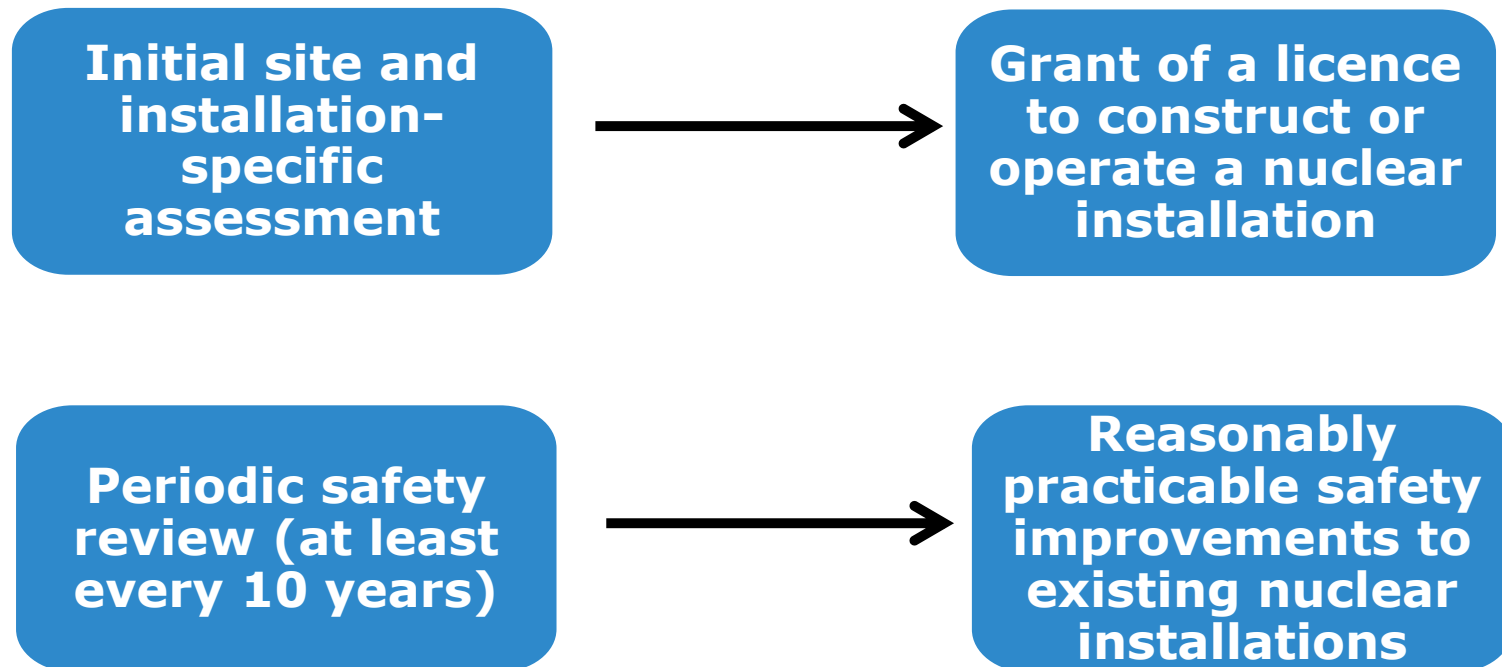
Initial site and installation-specific assessment

Grant of a licence to construct or operate a nuclear installation

Periodic safety review (at least every 10 years)

Reasonably practicable safety improvements to existing nuclear installations